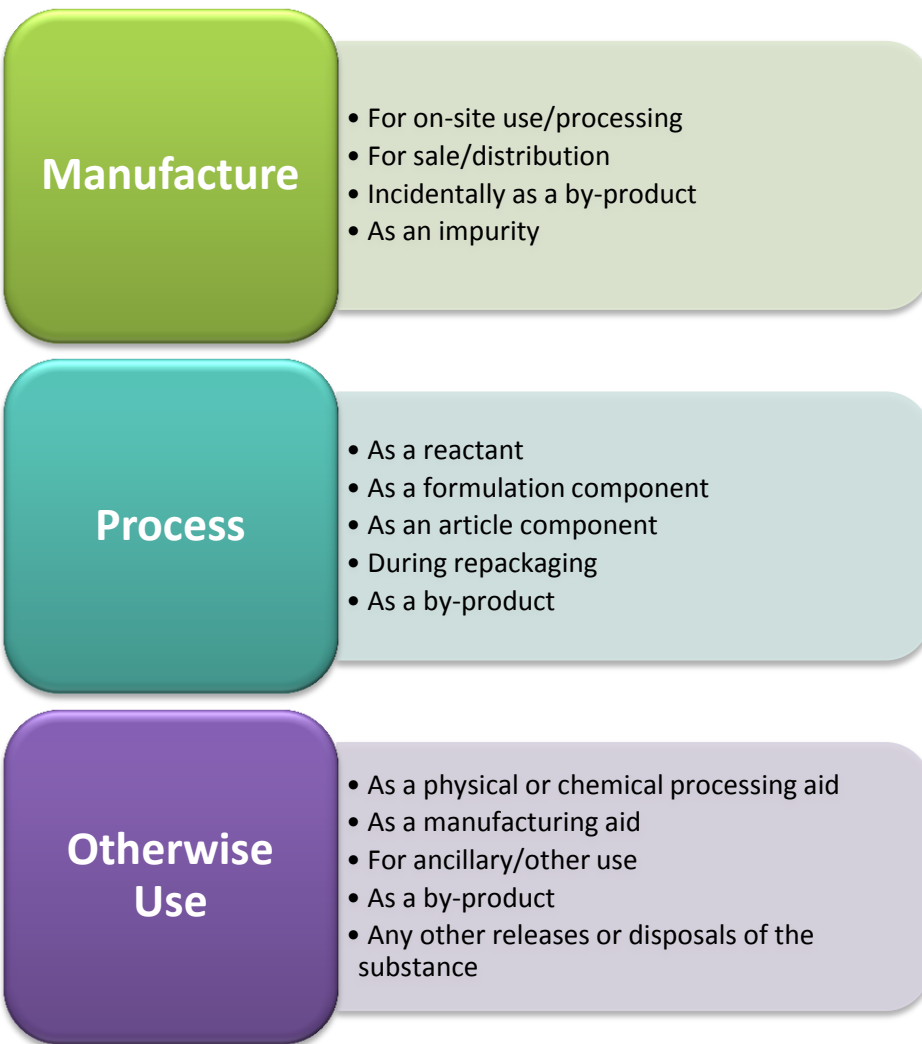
Manufacture

- For on-site use/processing
- For sale/distribution
- Incidentally as a by-product
- As an impurity

Process

- As a reactant
- As a formulation component
- As an article component
- During repackaging
- As a by-product

Otherwise Use

- As a physical or chemical processing aid
- As a manufacturing aid
- For ancillary/other use
- As a by-product
- Any other releases or disposals of the substance